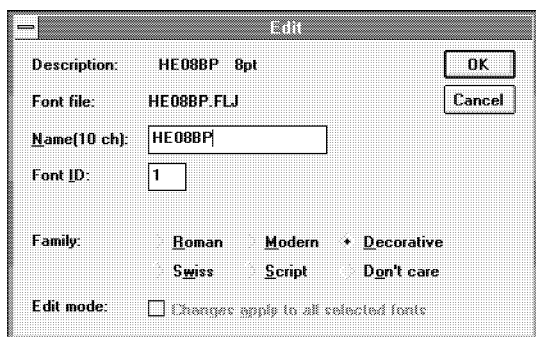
Edit

Description: HE08BP 8pt

OK

Font file: HE08BP.FLJ

Cancel

Name(10 ch): HE08BP

Font ID: 1

Family: Roman Modern Decorative

Swiss Script Don't care

Edit mode: Changes apply to all selected fonts